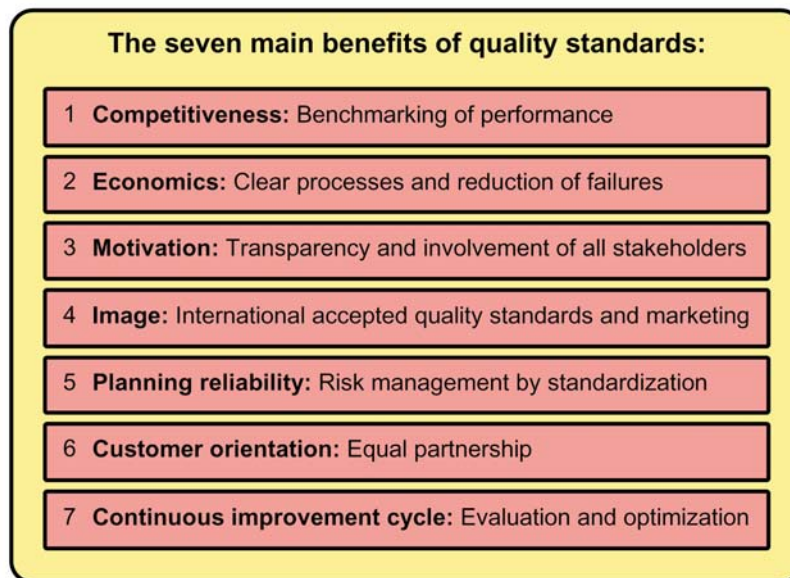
The seven main benefits of quality standards:

1 Competitiveness: Benchmarking of performance

2 Economics: Clear processes and reduction of failures

3 Motivation: Transparency and involvement of all stakeholders

4 Image: International accepted quality standards and marketing

5 Planning reliability: Risk management by standardization

6 Customer orientation: Equal partnership

7 Continuous improvement cycle: Evaluation and optimization